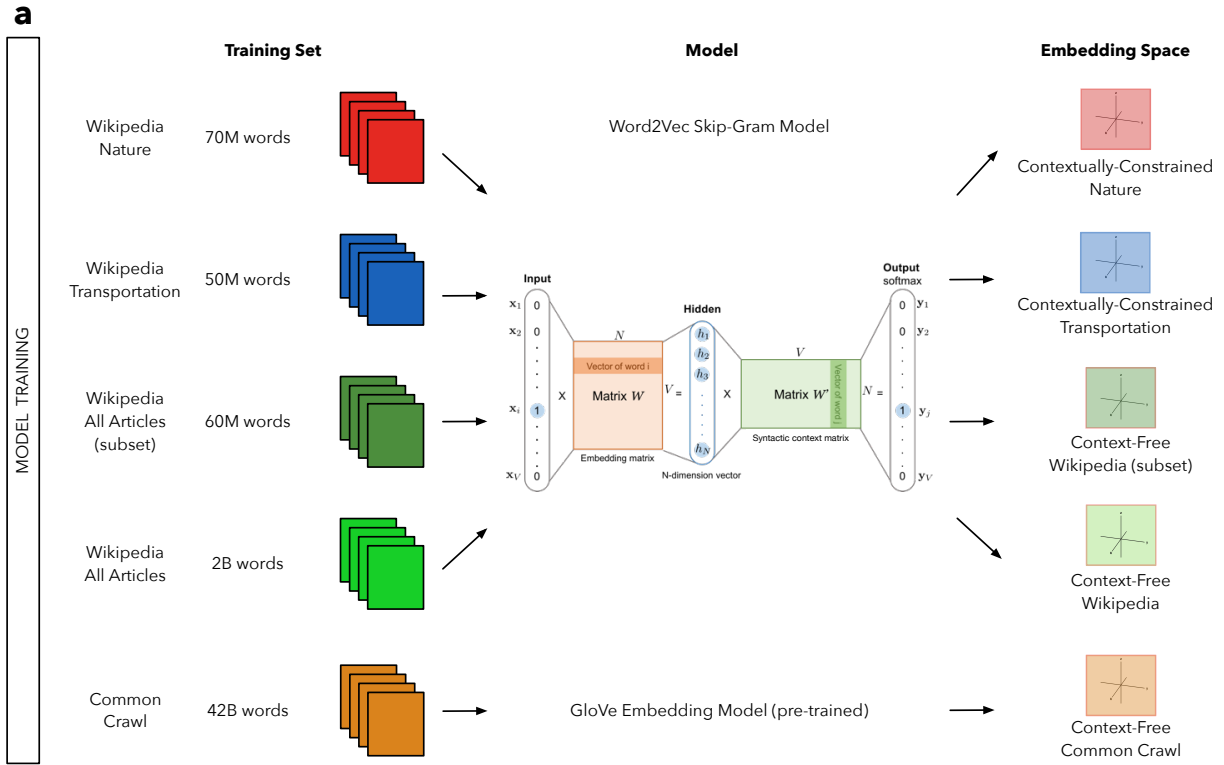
a

MODEL TRAINING

Training Set

Wikipedia Nature 70M words

Wikipedia Transportation 50M words

Wikipedia All Articles (subset) 60M words

Wikipedia All Articles 2B words

Common Crawl 42B words

Model

Word2Vec Skip-Gram Model

Input
$\mathbf{x}_1$ 0
$\mathbf{x}_2$ 0
$\mathbf{x}_i$ 1
$\mathbf{x}_V$ 0

X

$N$
Vector of word i
Matrix $W$
Embedding matrix

$V$ =

Hidden
$h_1$
$h_2$
$h_3$
$h_N$
N-dimension vector

X

$V$
Matrix $W'$
Vector of word j
Syntactic context matrix

$N$ =

Output
softmax
0 $\mathbf{y}_1$
0 $\mathbf{y}_2$
1 $\mathbf{y}_j$
0 $\mathbf{y}_V$

GloVe Embedding Model (pre-trained)

Embedding Space

Contextually-Constrained Nature

Contextually-Constrained Transportation

Context-Free Wikipedia (subset)

Context-Free Wikipedia

Context-Free Common Crawl